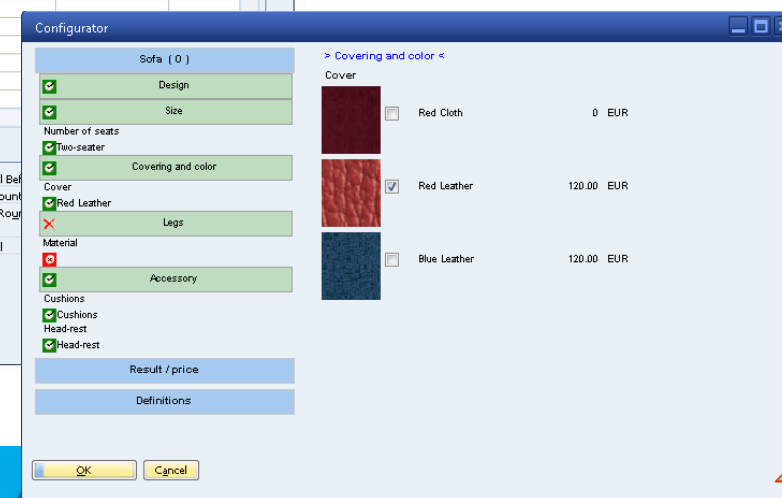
Configurator

Sofa ( 0 )

Design

Size

Number of seats

Two-seater

Covering and color

Cover

Red Leather

Legs

Material

Accessory

Cushions

Cushions

Head-rest

Head-rest

Result / price

Definitions

OK

Cancel

> Covering and color <

Cover

| | | | |
|---|---|---|---|
| Red Cloth | 0 | EUR |
| Red Leather | 120.00 | EUR |
| Blue Leather | 120.00 | EUR |

l Bef
ount
Rou
l